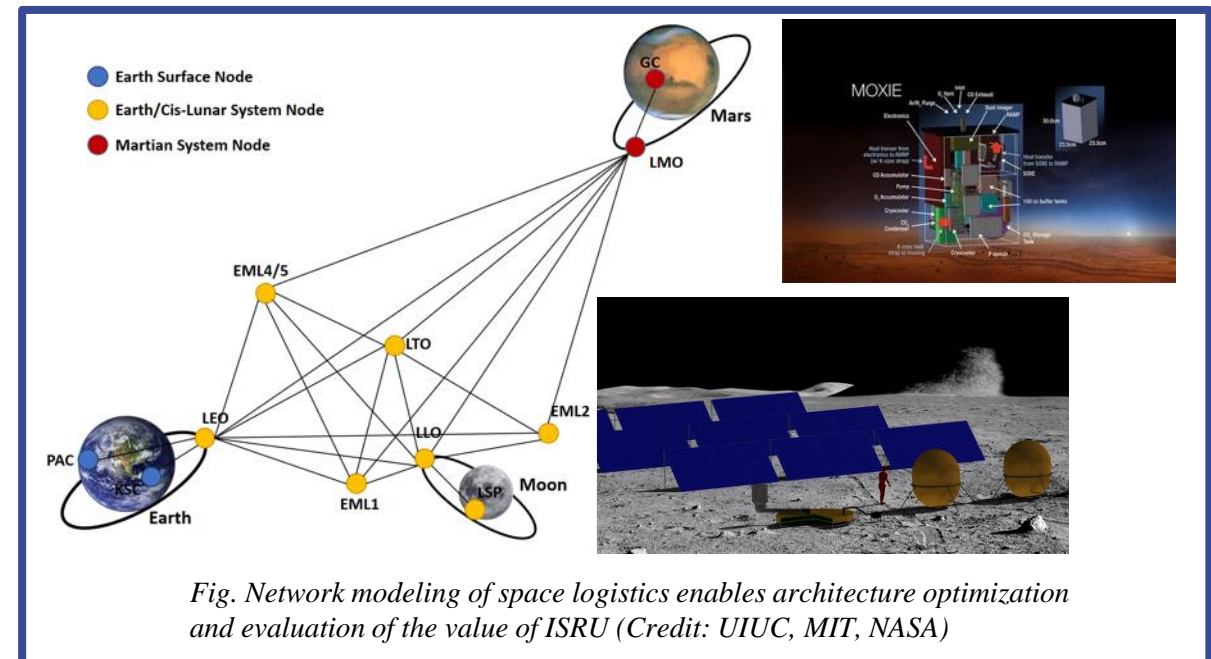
Earth Surface Node
Earth/Cis-Lunar System Node
Martian System Node

GC
Mars
LMO
EML4/5
LTO
EML2
LEO
LLO
PAC
KSC
LSP
Moon
EML1
Earth

MOXIE
Inlet
$O_2$ Vent
CO Exhaust
ArN$_2$ Purge
Dust Imager
RAMP
Electronics
Heat transfer from electronics to RAMP
Heat transfer from SOXE to RAMP
SOXE
CO Accumulator
Pump
$O_2$ Accumulator
100 cc buffer tanks
Cryocooler
$CO_2$ Condenser
Cryocooler
$CO_2$ Storage Tank
P sensor
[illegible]
30.0cm
23.5cm
23.5cm

Fig. Network modeling of space logistics enables architecture optimization and evaluation of the value of ISRU (Credit: UIUC, MIT, NASA)